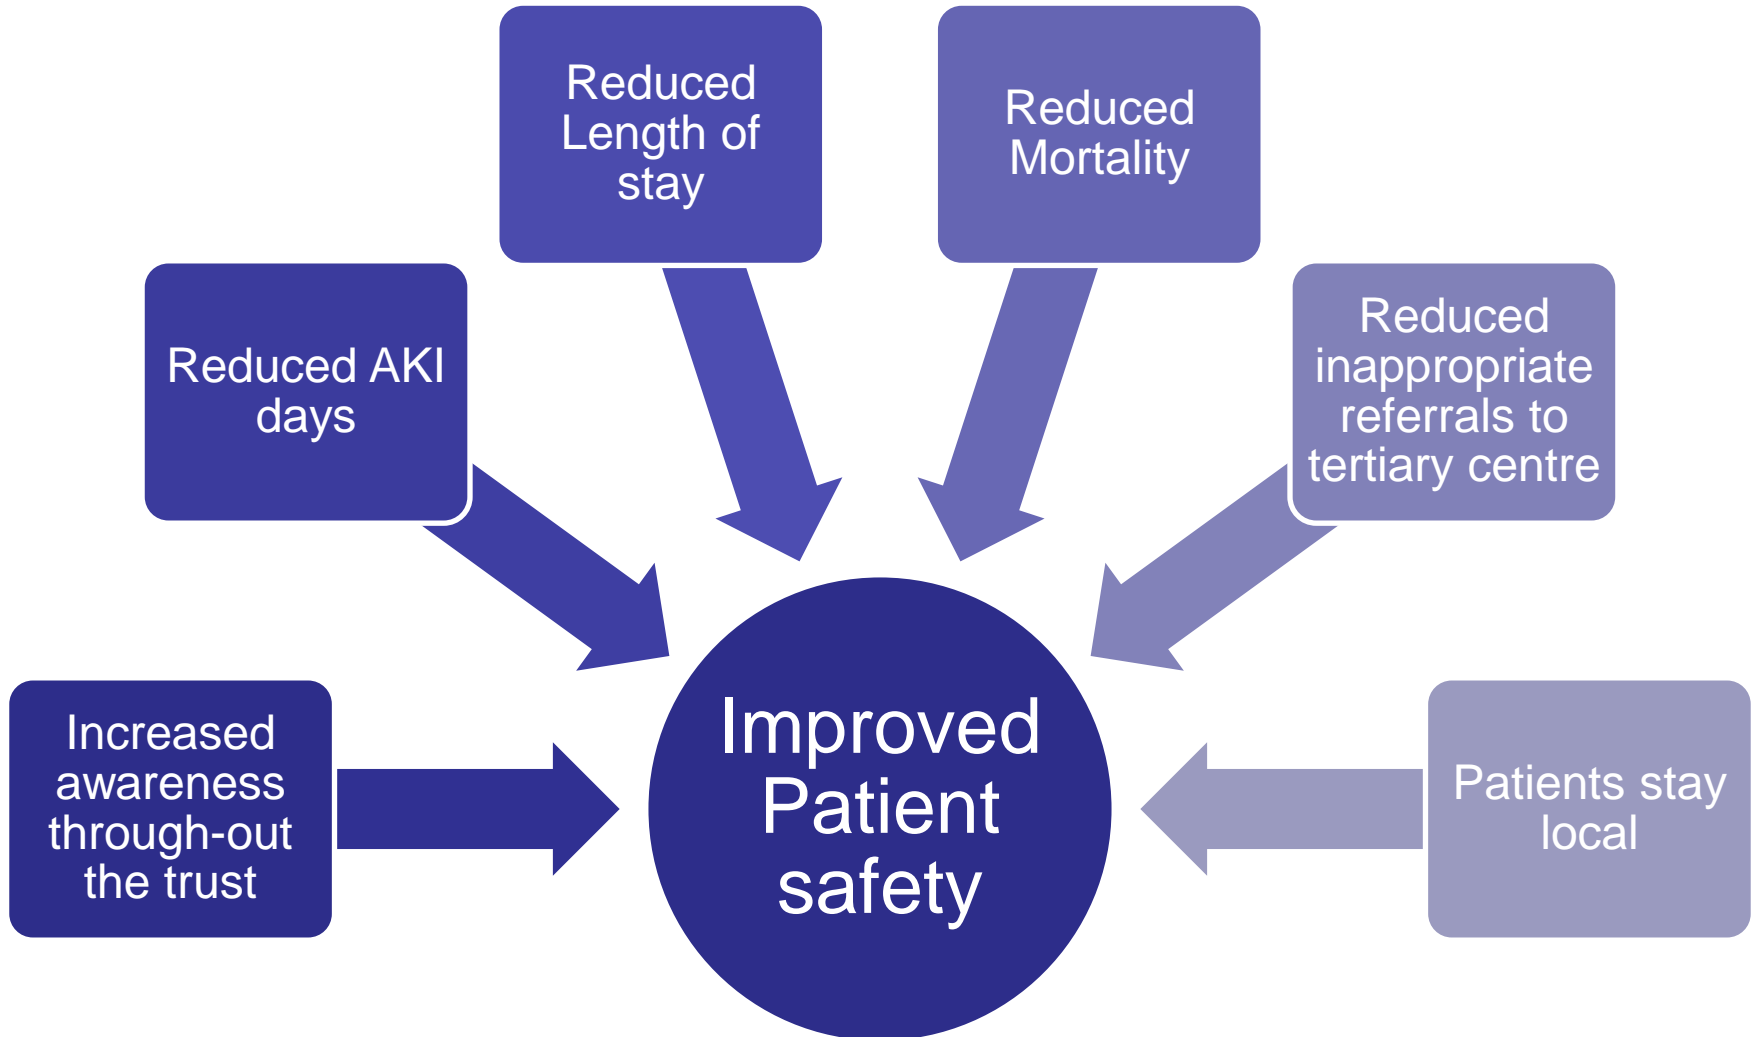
Increased awareness through-out the trust

Reduced AKI days

Reduced Length of stay

Reduced Mortality

Reduced inappropriate referrals to tertiary centre

Patients stay local

Improved Patient safety